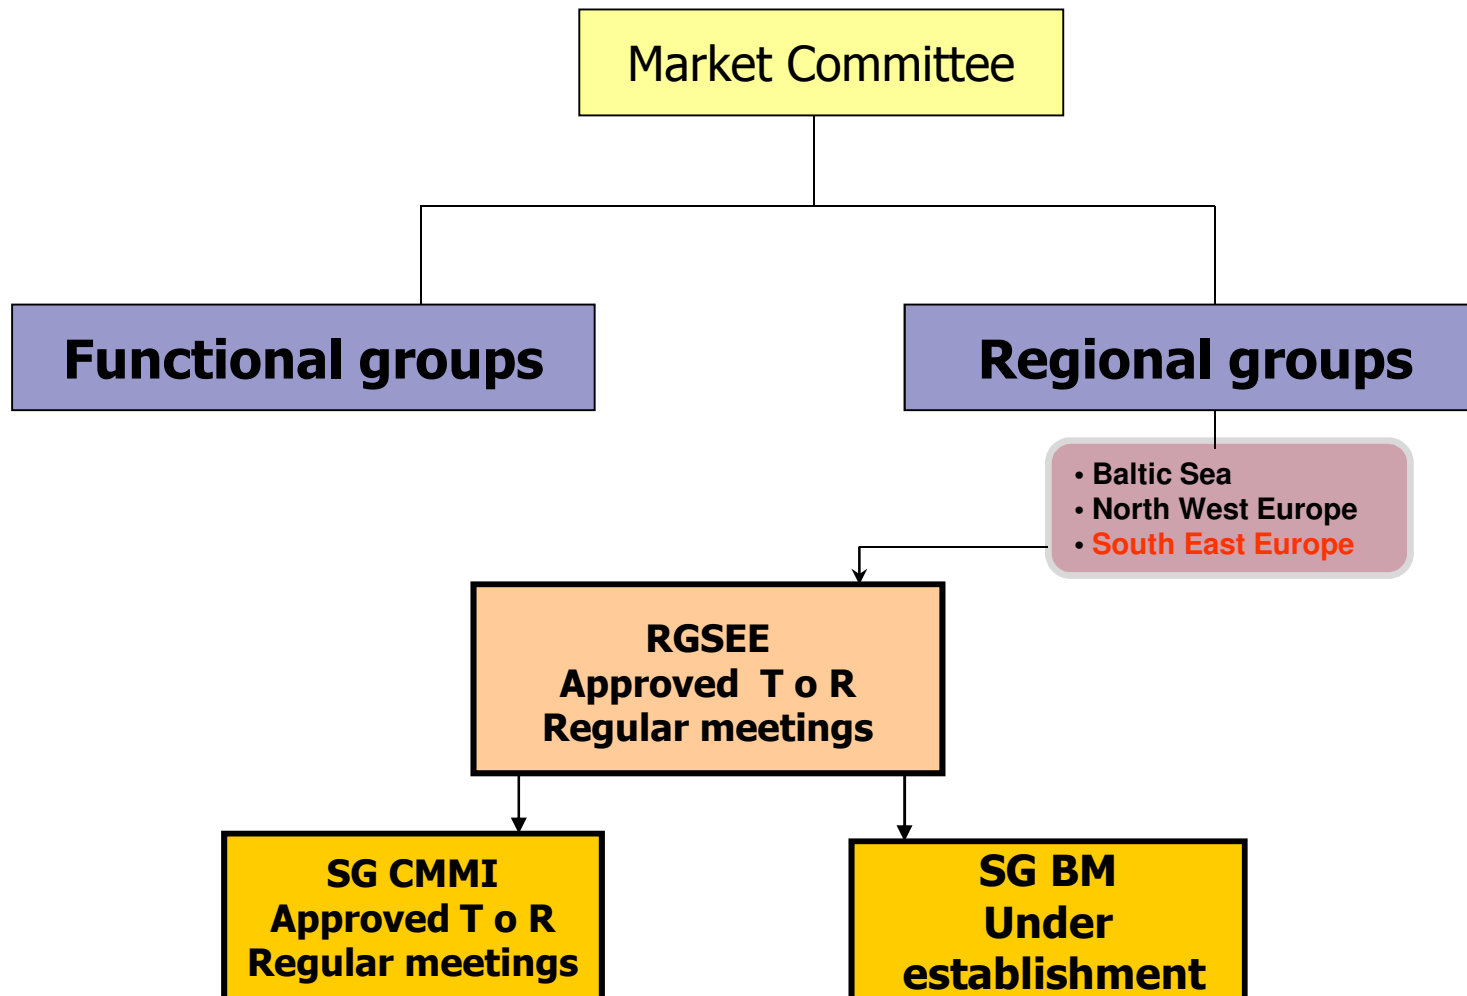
Market Committee

Functional groups

Regional groups

• Baltic Sea
• North West Europe
• South East Europe

RGSEE
Approved T o R
Regular meetings

SG CMMI
Approved T o R
Regular meetings

SG BM
Under
establishment